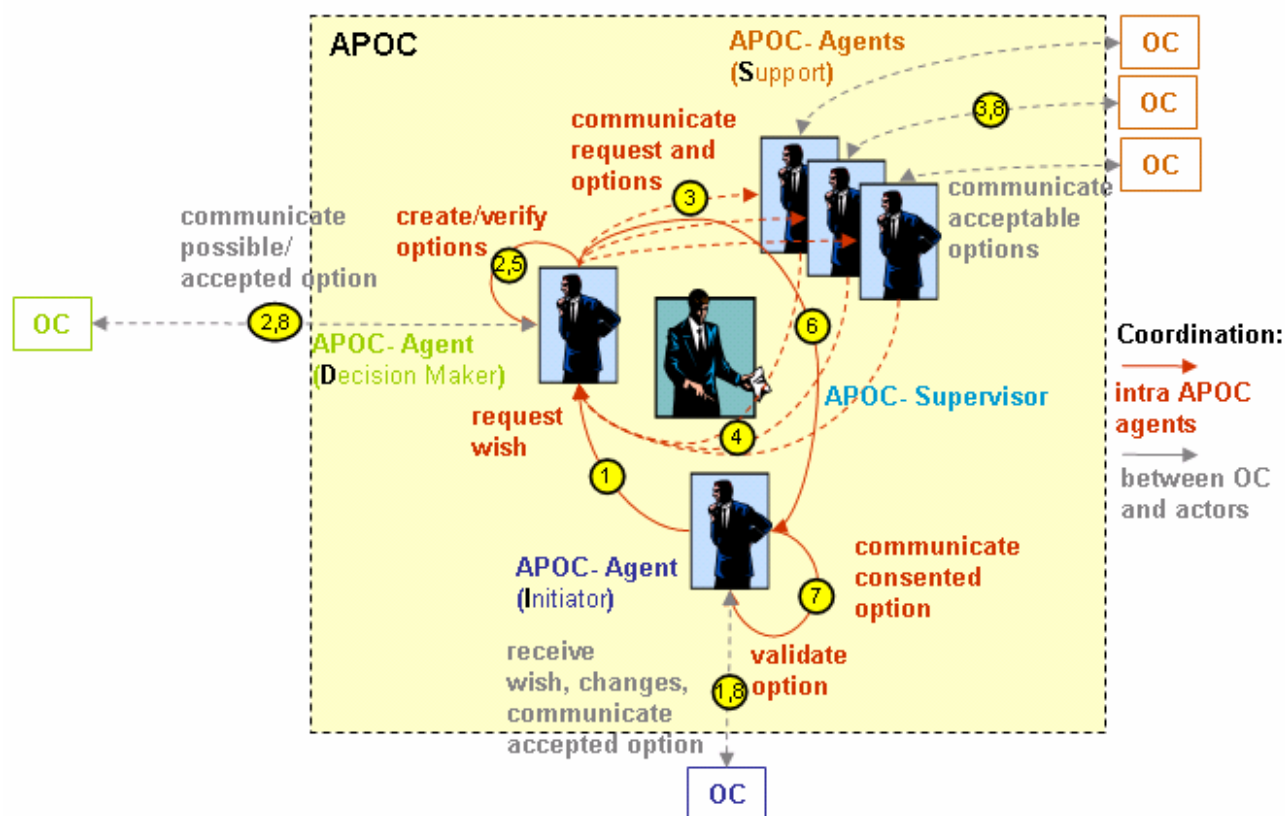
APOC

APOC- Agents (Support)

OC

OC

OC

3,8

communicate request and options

3

communicate acceptable options

communicate possible/ accepted option

create/verify options

2,5

OC

2,8

APOC- Agent (Decision Maker)

6

Coordination:

intra APOC agents

between OC and actors

APOC- Supervisor

request wish

4

1

APOC- Agent (Initiator)

communicate consented option

7

validate option

receive wish, changes, communicate accepted option

1,8

OC